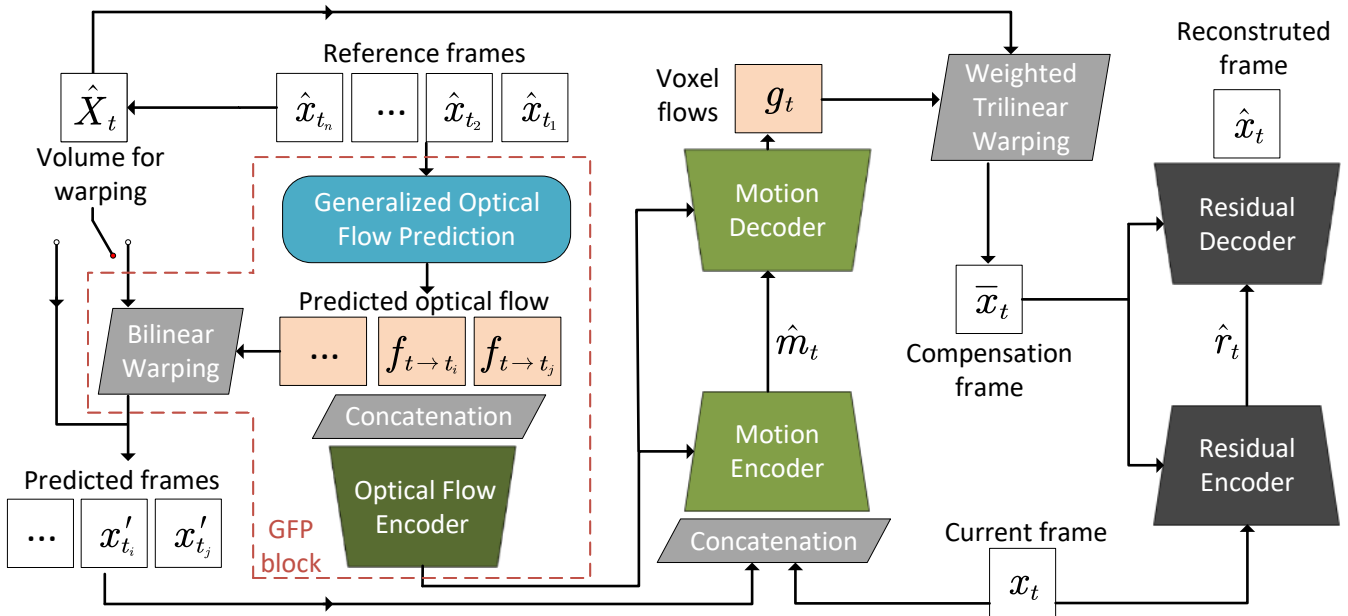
Reference frames

$\hat{X}_t$

$\hat{x}_{t_n}$ ... $\hat{x}_{t_2}$ $\hat{x}_{t_1}$

Volume for warping

Generalized Optical Flow Prediction

Predicted optical flow

Bilinear Warping

... $f_{t\to t_i}$ $f_{t\to t_j}$

Concatenation

Optical Flow Encoder

GFP block

Predicted frames

... $x'_{t_i}$ $x'_{t_j}$

Voxel flows

$g_t$

Motion Decoder

$\hat{m}_t$

Motion Encoder

Concatenation

Weighted Trilinear Warping

$\overline{x}_t$

Compensation frame

Current frame

$x_t$

Reconstruted frame

$\hat{x}_t$

Residual Decoder

$\hat{r}_t$

Residual Encoder